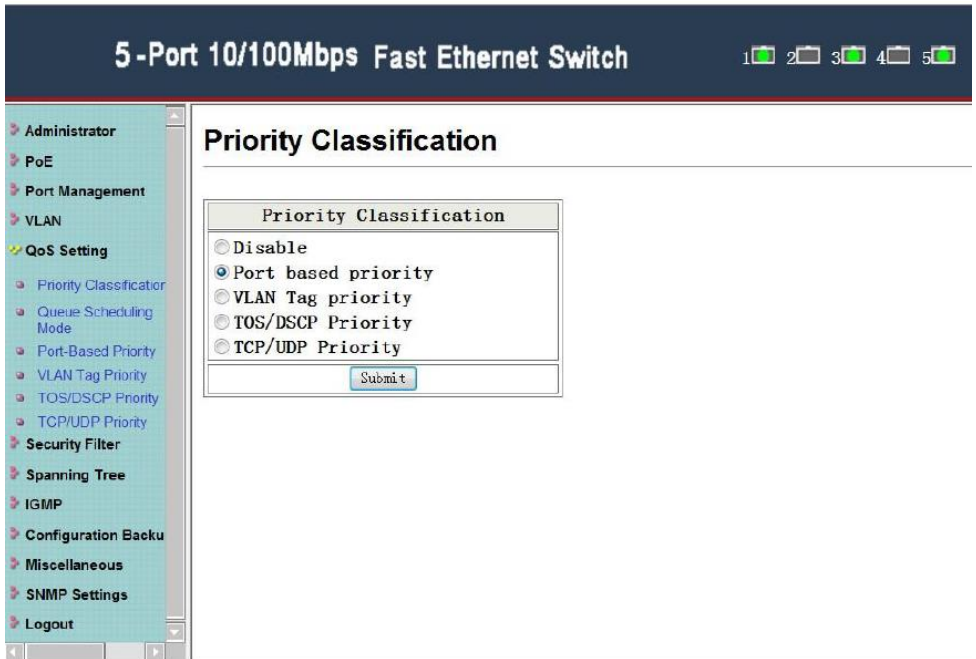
5-Port 10/100Mbps Fast Ethernet Switch

1 2 3 4 5

Administrator
PoE
Port Management
VLAN
QoS Setting
Priority Classificatior
Queue Scheduling Mode
Port-Based Priority
VLAN Tag Priority
TOS/DSCP Priority
TCP/UDP Priority
Security Filter
Spanning Tree
IGMP
Configuration Backu
Miscellaneous
SNMP Settings
Logout

Priority Classification

Priority Classification

Disable
Port based priority
VLAN Tag priority
TOS/DSCP Priority
TCP/UDP Priority

Submit